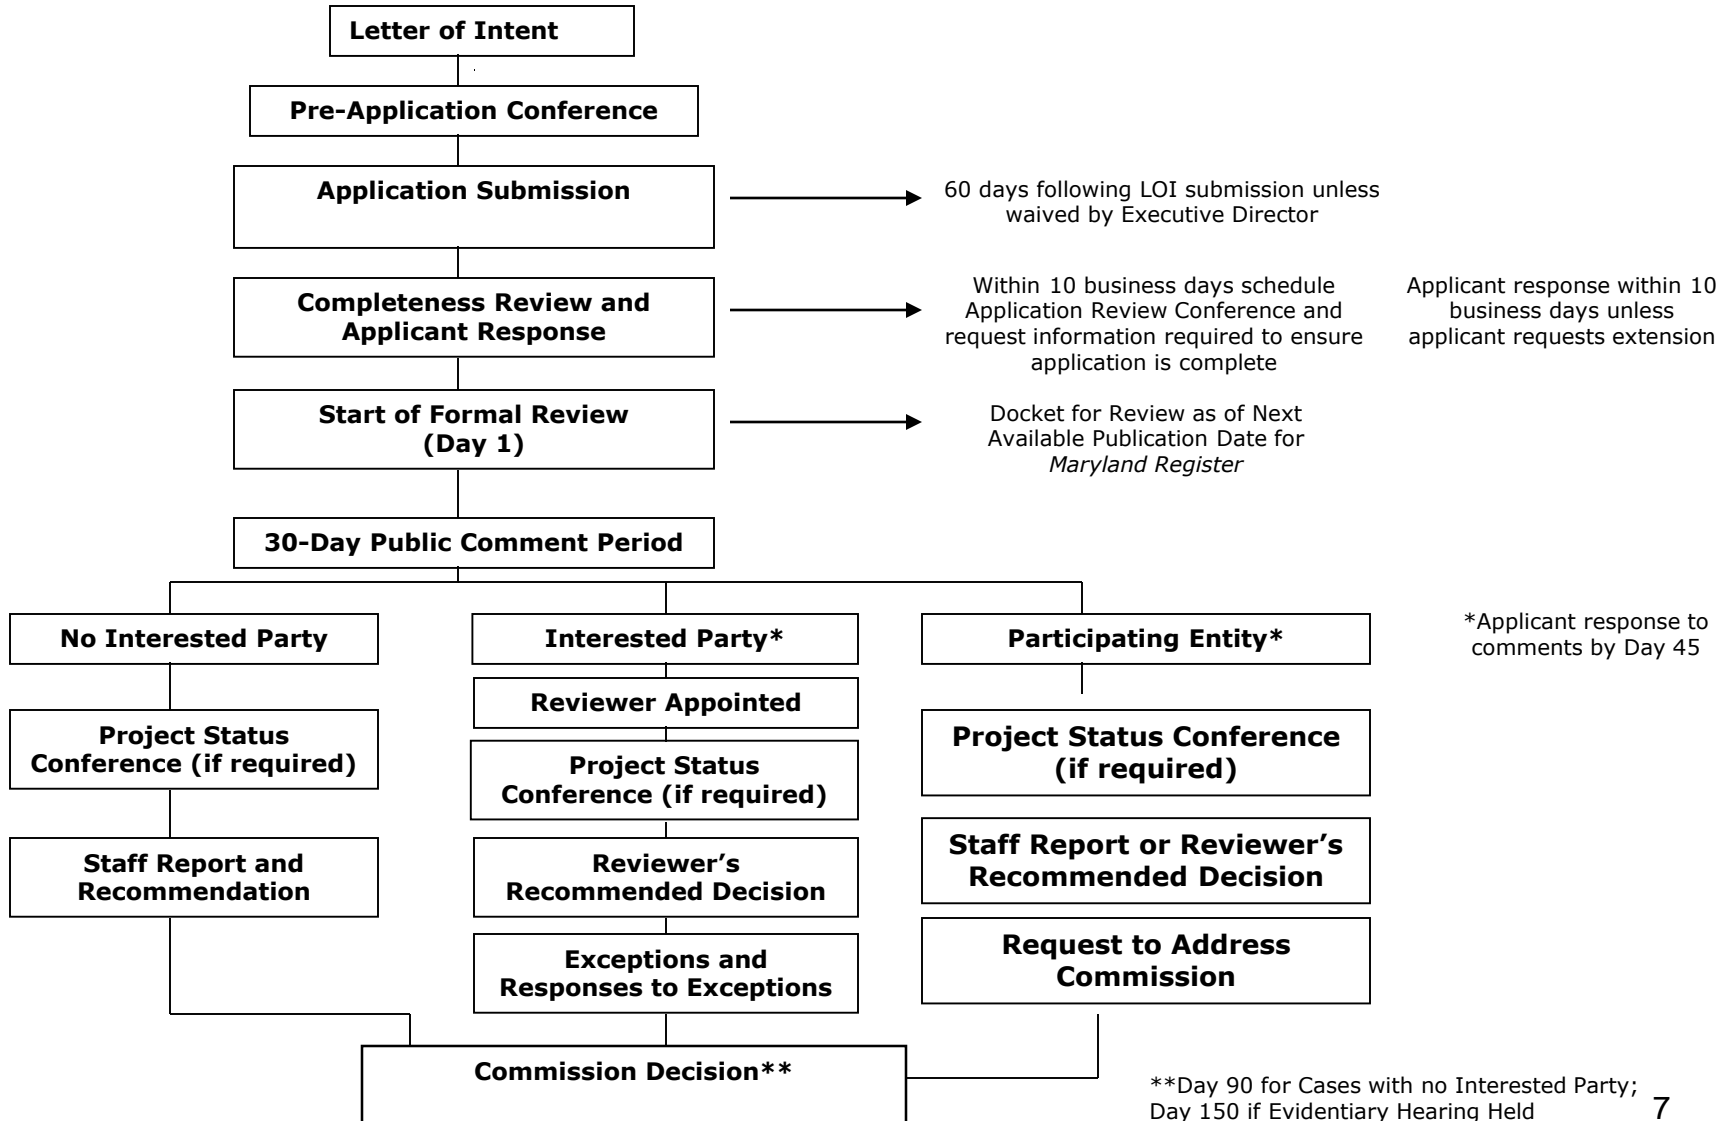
Letter of Intent

Pre-Application Conference

Application Submission

60 days following LOI submission unless waived by Executive Director

Completeness Review and Applicant Response

Within 10 business days schedule Application Review Conference and request information required to ensure application is complete

Applicant response within 10 business days unless applicant requests extension

Start of Formal Review (Day 1)

Docket for Review as of Next Available Publication Date for *Maryland Register*

30-Day Public Comment Period

No Interested Party

Interested Party*

Participating Entity*

*Applicant response to comments by Day 45

Project Status Conference (if required)

Staff Report and Recommendation

Reviewer Appointed

Project Status Conference (if required)

Reviewer's Recommended Decision

Exceptions and Responses to Exceptions

Project Status Conference (if required)

Staff Report or Reviewer's Recommended Decision

Request to Address Commission

Commission Decision**

**Day 90 for Cases with no Interested Party; Day 150 if Evidentiary Hearing Held

7